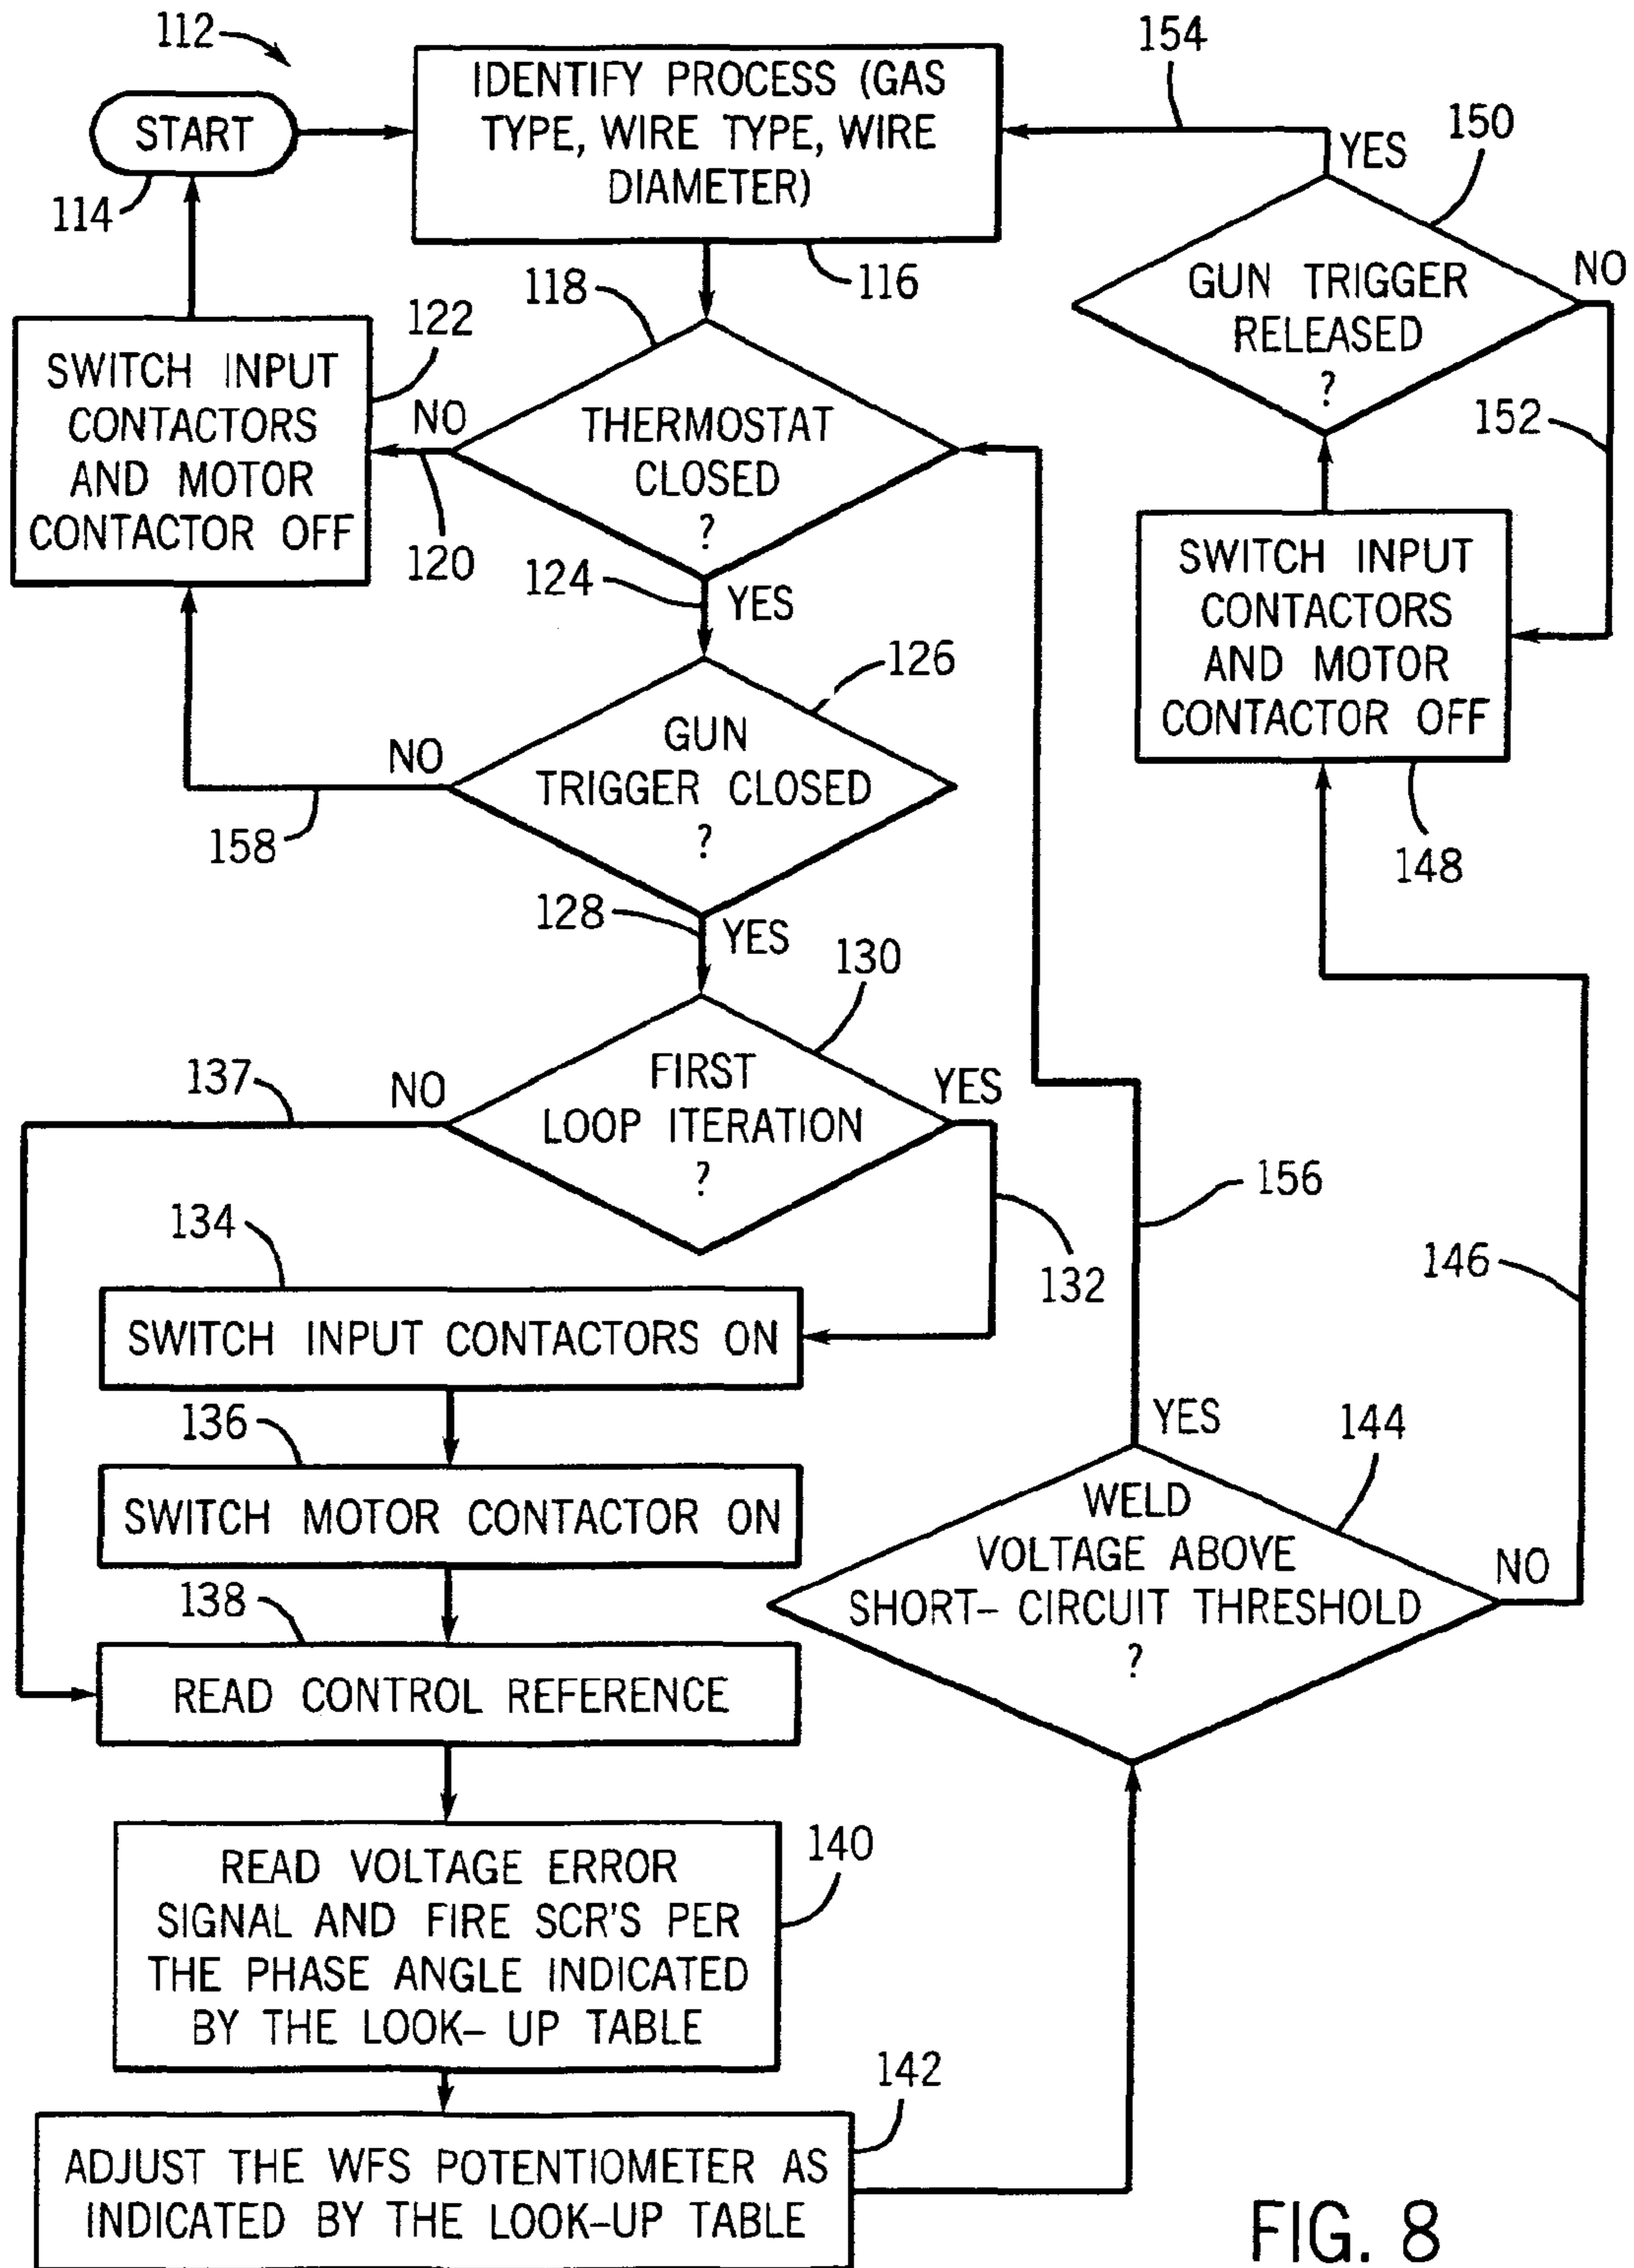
112

START

114

IDENTIFY PROCESS (GAS TYPE, WIRE TYPE, WIRE DIAMETER)

116

154

YES

150

GUN TRIGGER RELEASED ?

NO

152

SWITCH INPUT CONTACTORS AND MOTOR CONTACTOR OFF

148

118

THERMOSTAT CLOSED ?

NO

120

122

SWITCH INPUT CONTACTORS AND MOTOR CONTACTOR OFF

124

YES

126

GUN TRIGGER CLOSED ?

NO

158

128

YES

130

FIRST LOOP ITERATION ?

NO

137

YES

132

134

SWITCH INPUT CONTACTORS ON

136

SWITCH MOTOR CONTACTOR ON

138

READ CONTROL REFERENCE

READ VOLTAGE ERROR SIGNAL AND FIRE SCR'S PER THE PHASE ANGLE INDICATED BY THE LOOK- UP TABLE

140

142

ADJUST THE WFS POTENTIOMETER AS INDICATED BY THE LOOK-UP TABLE

156

146

YES

144

WELD VOLTAGE ABOVE SHORT- CIRCUIT THRESHOLD ?

NO

FIG. 8